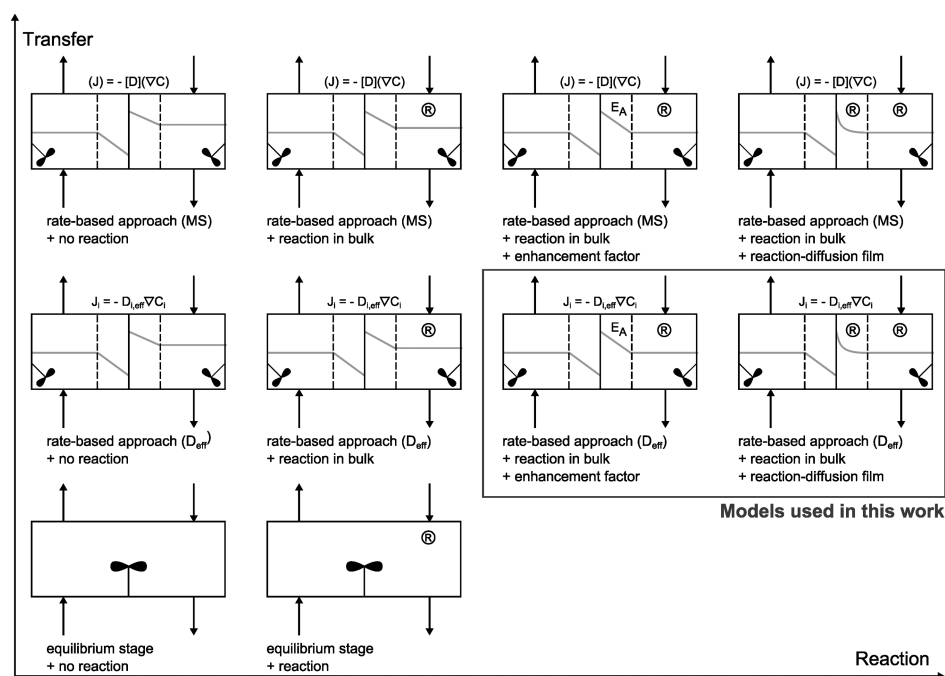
Transfer

(J) = - [D](∇C)

rate-based approach (MS)
+ no reaction

(J) = - [D](∇C)

®

rate-based approach (MS)
+ reaction in bulk

(J) = - [D](∇C)

$E_A$ ®

rate-based approach (MS)
+ reaction in bulk
+ enhancement factor

(J) = - [D](∇C)

® ®

rate-based approach (MS)
+ reaction in bulk
+ reaction-diffusion film

$J_i = - D_{i,eff} \nabla C_i$

rate-based approach ($D_{eff}$)
+ no reaction

$J_i = - D_{i,eff} \nabla C_i$

®

rate-based approach ($D_{eff}$)
+ reaction in bulk

$J_i = - D_{i,eff} \nabla C_i$

$E_A$ ®

rate-based approach ($D_{eff}$)
+ reaction in bulk
+ enhancement factor

$J_i = - D_{i,eff} \nabla C_i$

® ®

rate-based approach ($D_{eff}$)
+ reaction in bulk
+ reaction-diffusion film

Models used in this work

equilibrium stage
+ no reaction

®

equilibrium stage
+ reaction

Reaction